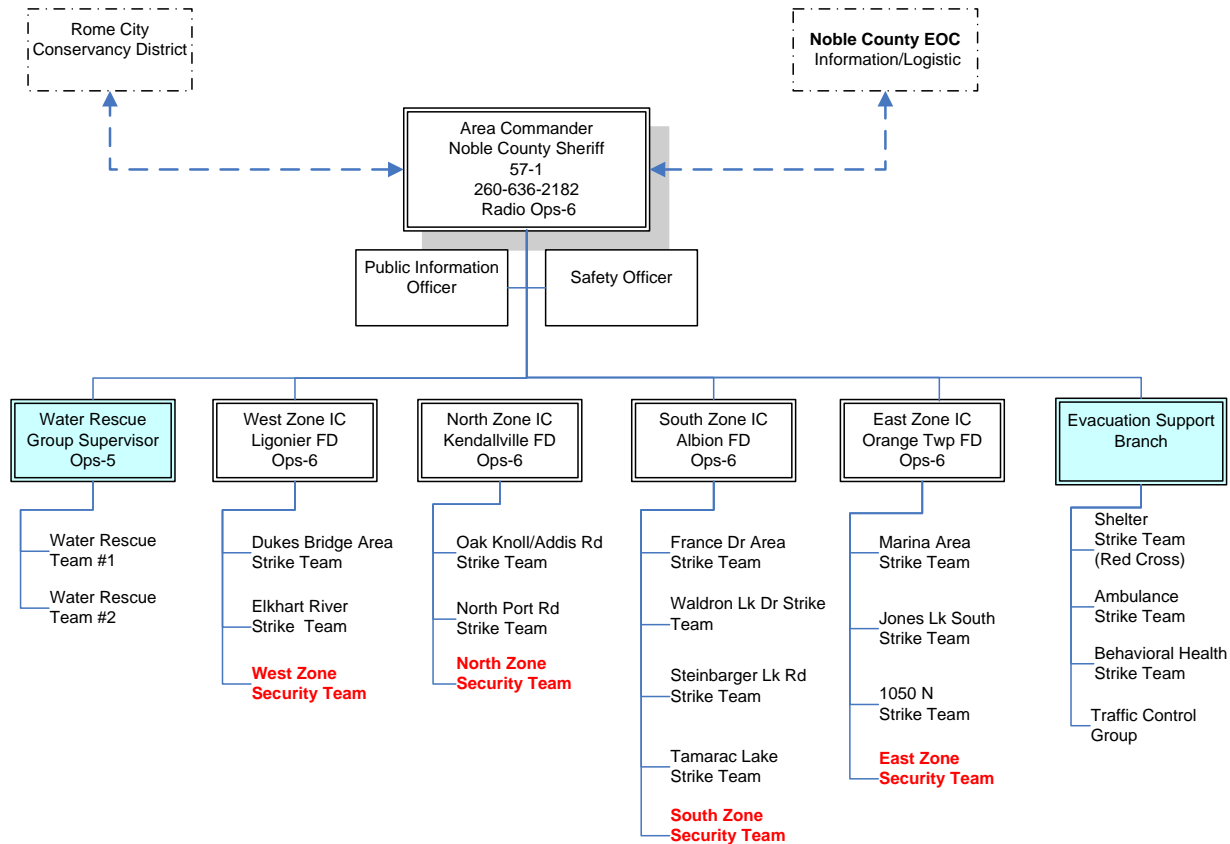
Rome City Conservancy District

Noble County EOC
Information/Logistic

Area Commander
Noble County Sheriff
57-1
260-636-2182
Radio Ops-6

Public Information Officer

Safety Officer

Water Rescue Group Supervisor
Ops-5

Water Rescue Team #1

Water Rescue Team #2

West Zone IC
Ligonier FD
Ops-6

Dukes Bridge Area Strike Team

Elkhart River Strike Team

West Zone Security Team

North Zone IC
Kendallville FD
Ops-6

Oak Knoll/Addis Rd Strike Team

North Port Rd Strike Team

North Zone Security Team

South Zone IC
Albion FD
Ops-6

France Dr Area Strike Team

Waldron Lk Dr Strike Team

Steinbarger Lk Rd Strike Team

Tamarac Lake Strike Team

South Zone Security Team

East Zone IC
Orange Twp FD
Ops-6

Marina Area Strike Team

Jones Lk South Strike Team

1050 N Strike Team

East Zone Security Team

Evacuation Support Branch

Shelter Strike Team (Red Cross)

Ambulance Strike Team

Behavioral Health Strike Team

Traffic Control Group